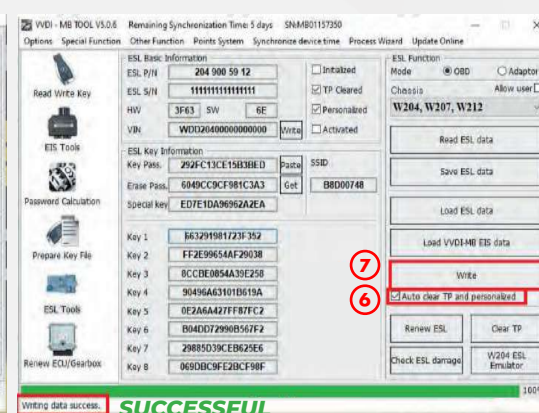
VVDI - MB TOOL V5.0.6   Remaining Synchronization Time: 5 days   SN:MB01157350

Options   Special Function   Other Function   Points System   Synchronize device time   Process Wizard   Update Online

Read Write Key

EIS Tools

Password Calculation

Prepare Key File

ESL Tools

Renew ECU/Gearbox

ESL Basic Information

ESL P/N 204 900 59 12

ESL S/N 1111111111111111

HW 3F63 SW 6E

VIN WDD2040000000000 Write

Initialized

TP Cleared

Personalized

Activated

ESL Key Information

Key Pass. 292FC13CE15B3BED Paste

Erase Pass. 6049CC9CF981C3A3 Get

Special key ED7E1DA96962A2EA

SSID

B8D00748

Key 1 663291981723F352

Key 2 FF2E99654AF29038

Key 3 8CCBE0854A39E258

Key 4 90496A63101B619A

Key 5 0E2A6A427FF87FC2

Key 6 B04DD72990B567F2

Key 7 29885D39CEB625E6

Key 8 069DBC9FE2BCF98F

ESL Function

Mode OBD Adaptor

Chassis Allow user

W204, W207, W212

Read ESL data

Save ESL data

Load ESL data

Load VVDI-MB EIS data

7

Write

6

Auto clear TP and personalized

Renew ESL

Clear TP

Check ESL damage

W204 ESL Emulator

100

Writing data success.

SUCCESSFUL